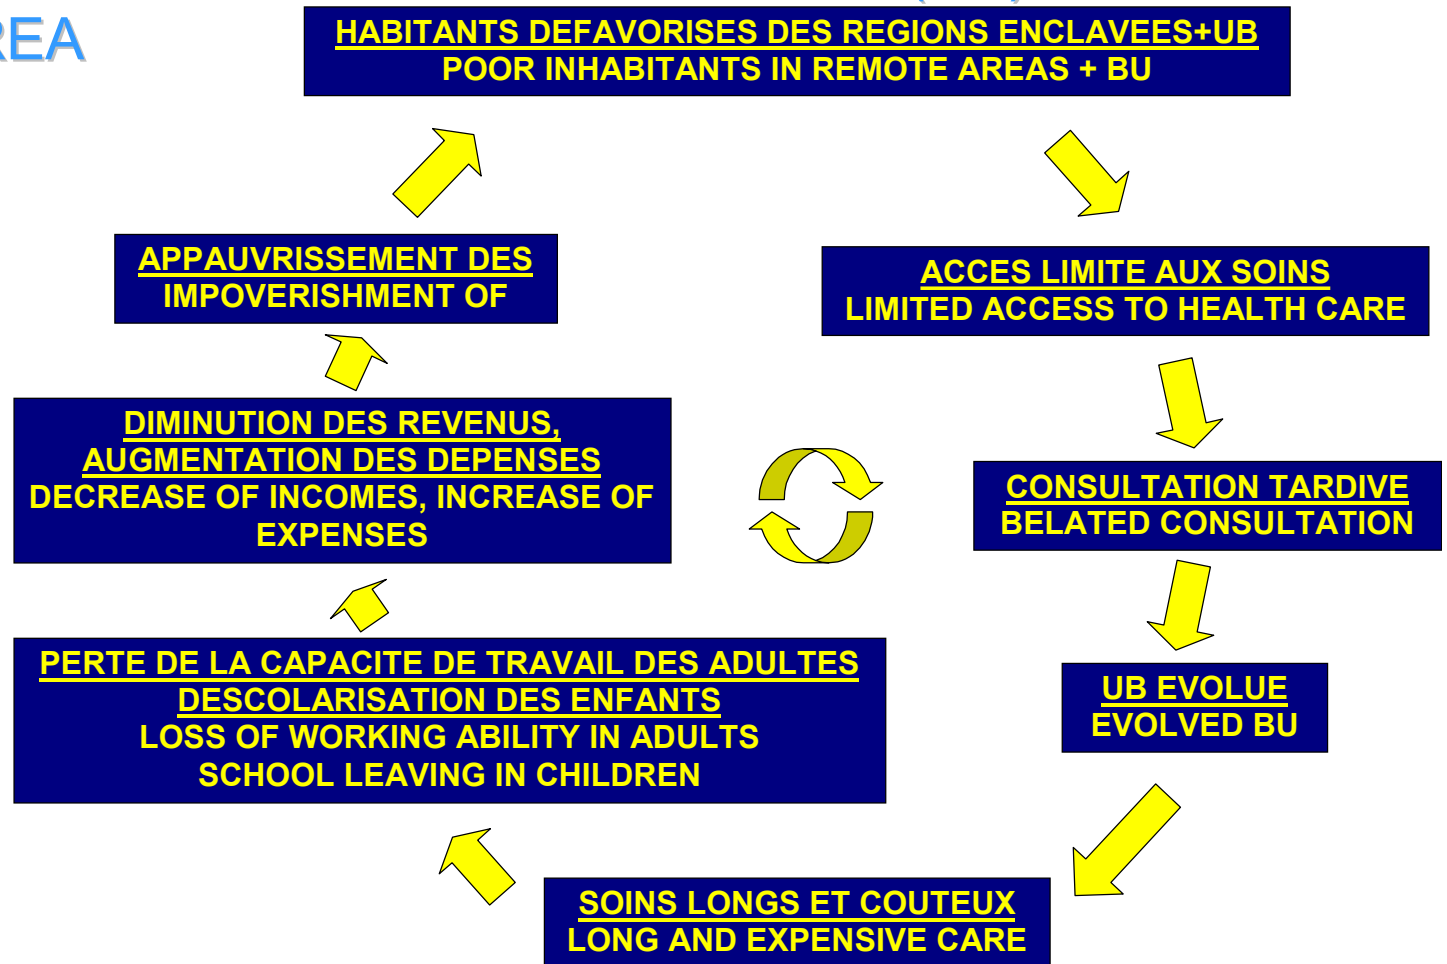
EA

HABITANTS DEFAVORISES DES REGIONS ENCLAVEES+UB
POOR INHABITANTS IN REMOTE AREAS + BU

ACCES LIMITE AUX SOINS
LIMITED ACCESS TO HEALTH CARE

CONSULTATION TARDIVE
BELATED CONSULTATION

UB EVOLUE
EVOLVED BU

SOINS LONGS ET COUTEUX
LONG AND EXPENSIVE CARE

PERTE DE LA CAPACITE DE TRAVAIL DES ADULTES
DESCOLARISATION DES ENFANTS
LOSS OF WORKING ABILITY IN ADULTS
SCHOOL LEAVING IN CHILDREN

DIMINUTION DES REVENUS,
AUGMENTATION DES DEPENSES
DECREASE OF INCOMES, INCREASE OF EXPENSES

APPAUVRISSEMENT DES
IMPOVERISHMENT OF